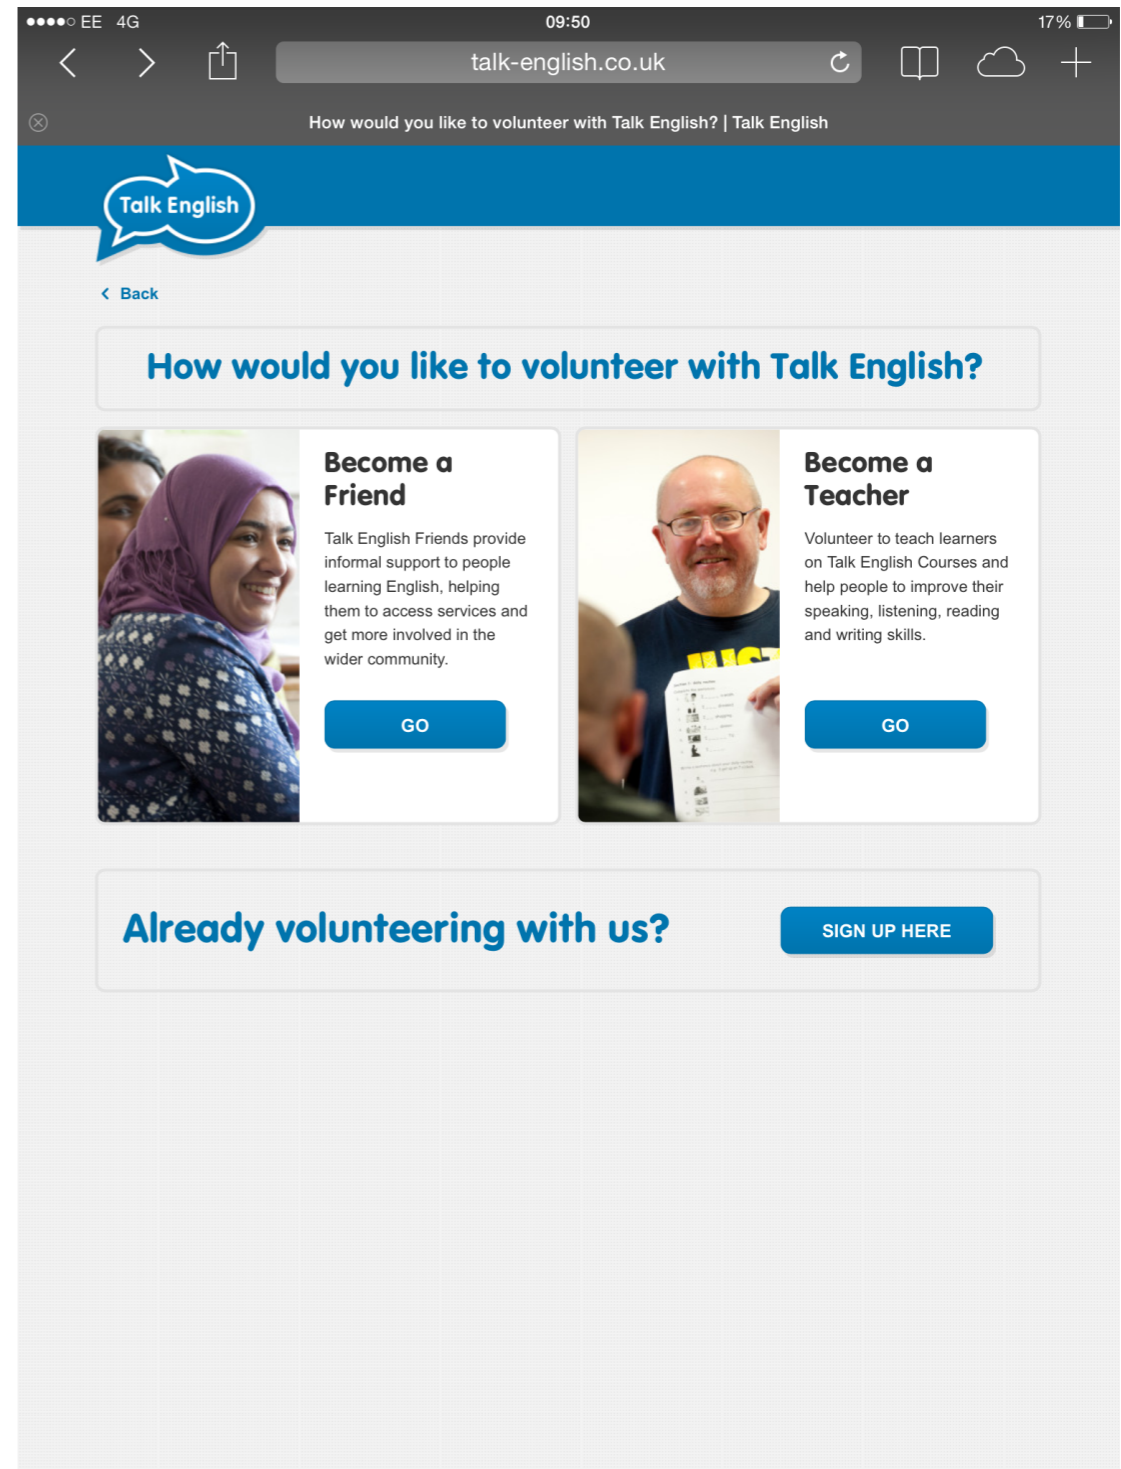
●●●●○ EE 4G 09:50 17%

talk-english.co.uk

How would you like to volunteer with Talk English? | Talk English

Talk English

Back

How would you like to volunteer with Talk English?

Become a Friend

Talk English Friends provide informal support to people learning English, helping them to access services and get more involved in the wider community.

GO

Become a Teacher

Volunteer to teach learners on Talk English Courses and help people to improve their speaking, listening, reading and writing skills.

GO

Already volunteering with us?

SIGN UP HERE